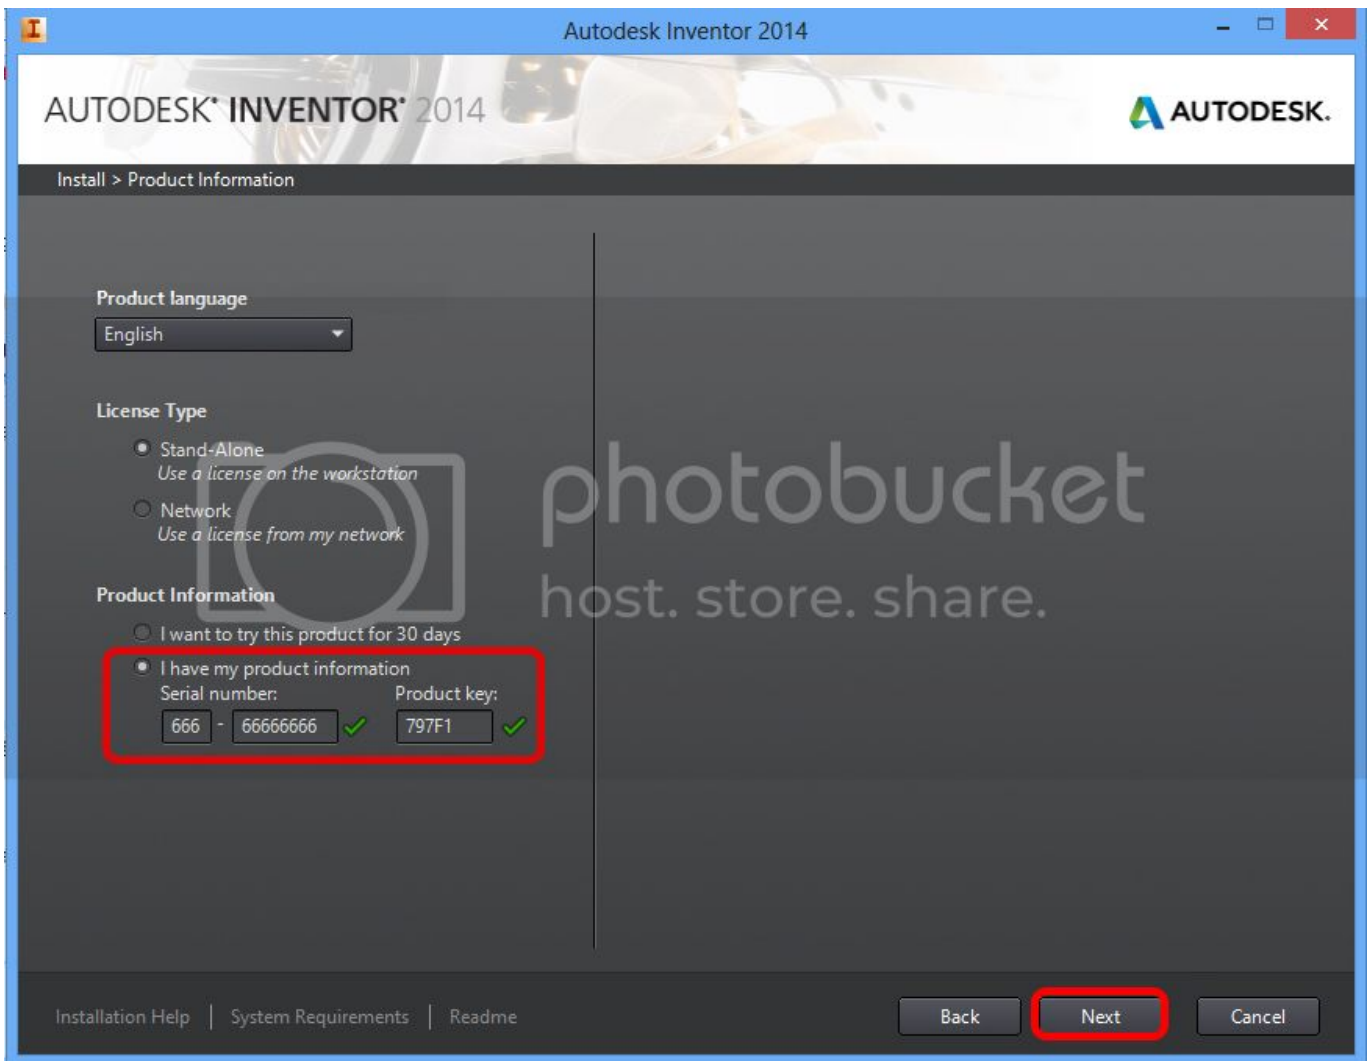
Autodesk Inventor 2014

AUTODESK® INVENTOR® 2014

AUTODESK.

Install > Product Information

Product language

English

License Type

Stand-Alone
Use a license on the workstation

Network
Use a license from my network

Product Information

I want to try this product for 30 days

I have my product information

Serial number:

666 - 66666666

Product key:

797F1

photobucket
host. store. share.

Installation Help | System Requirements | Readme

Back

Next

Cancel